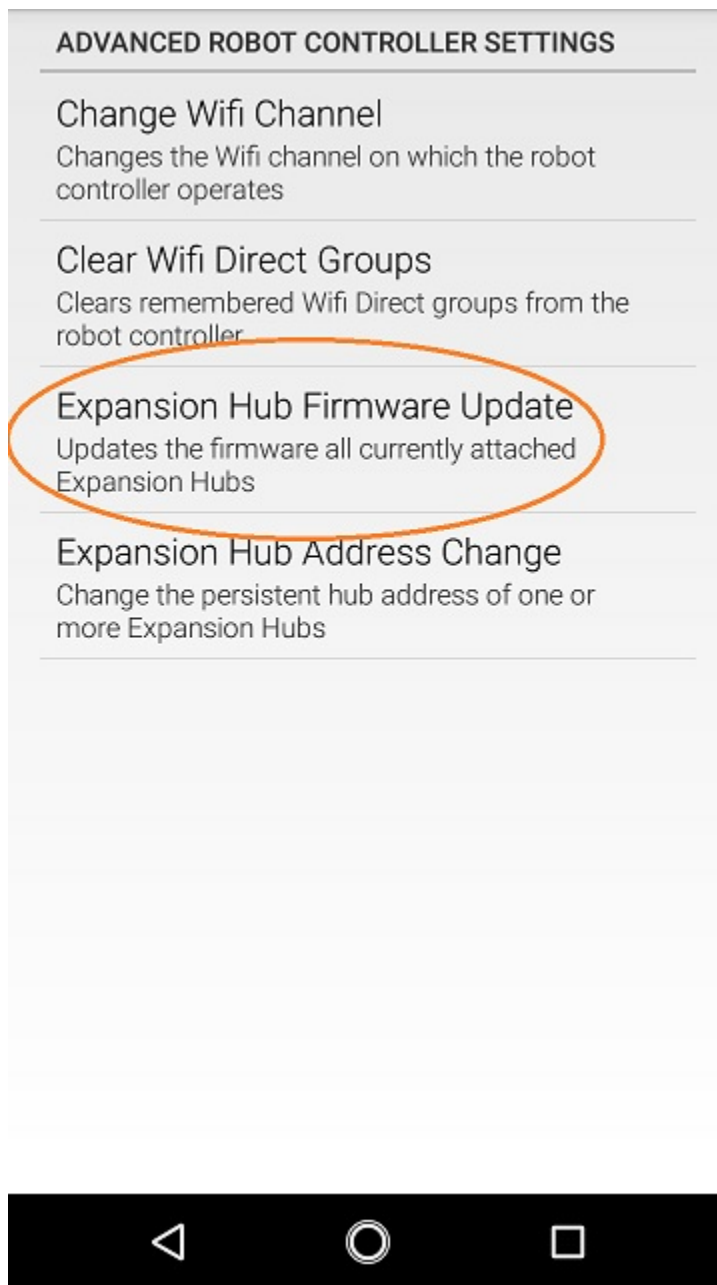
ADVANCED ROBOT CONTROLLER SETTINGS

Change Wifi Channel
Changes the Wifi channel on which the robot controller operates

Clear Wifi Direct Groups
Clears remembered Wifi Direct groups from the robot controller

Expansion Hub Firmware Update
Updates the firmware all currently attached Expansion Hubs

Expansion Hub Address Change
Change the persistent hub address of one or more Expansion Hubs